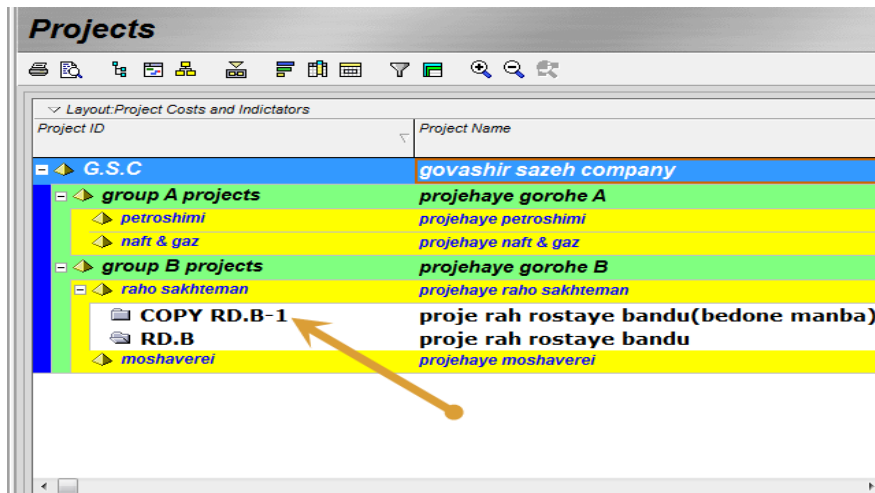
Projects

Layout:Project Costs and Indictators

| Project ID | Project Name |
|---|---|
| G.S.C | govashir sazeh company |
| group A projects | projehaye gorohe A |
| petroshimi | projehaye petroshimi |
| naft & gaz | projehaye naft & gaz |
| group B projects | projehaye gorohe B |
| raho sakhteman | projehaye raho sakhteman |
| COPY RD.B-1 | proje rah rostaye bandu(bedone manba) |
| RD.B | proje rah rostaye bandu |
| moshaverei | projehaye moshaverei |